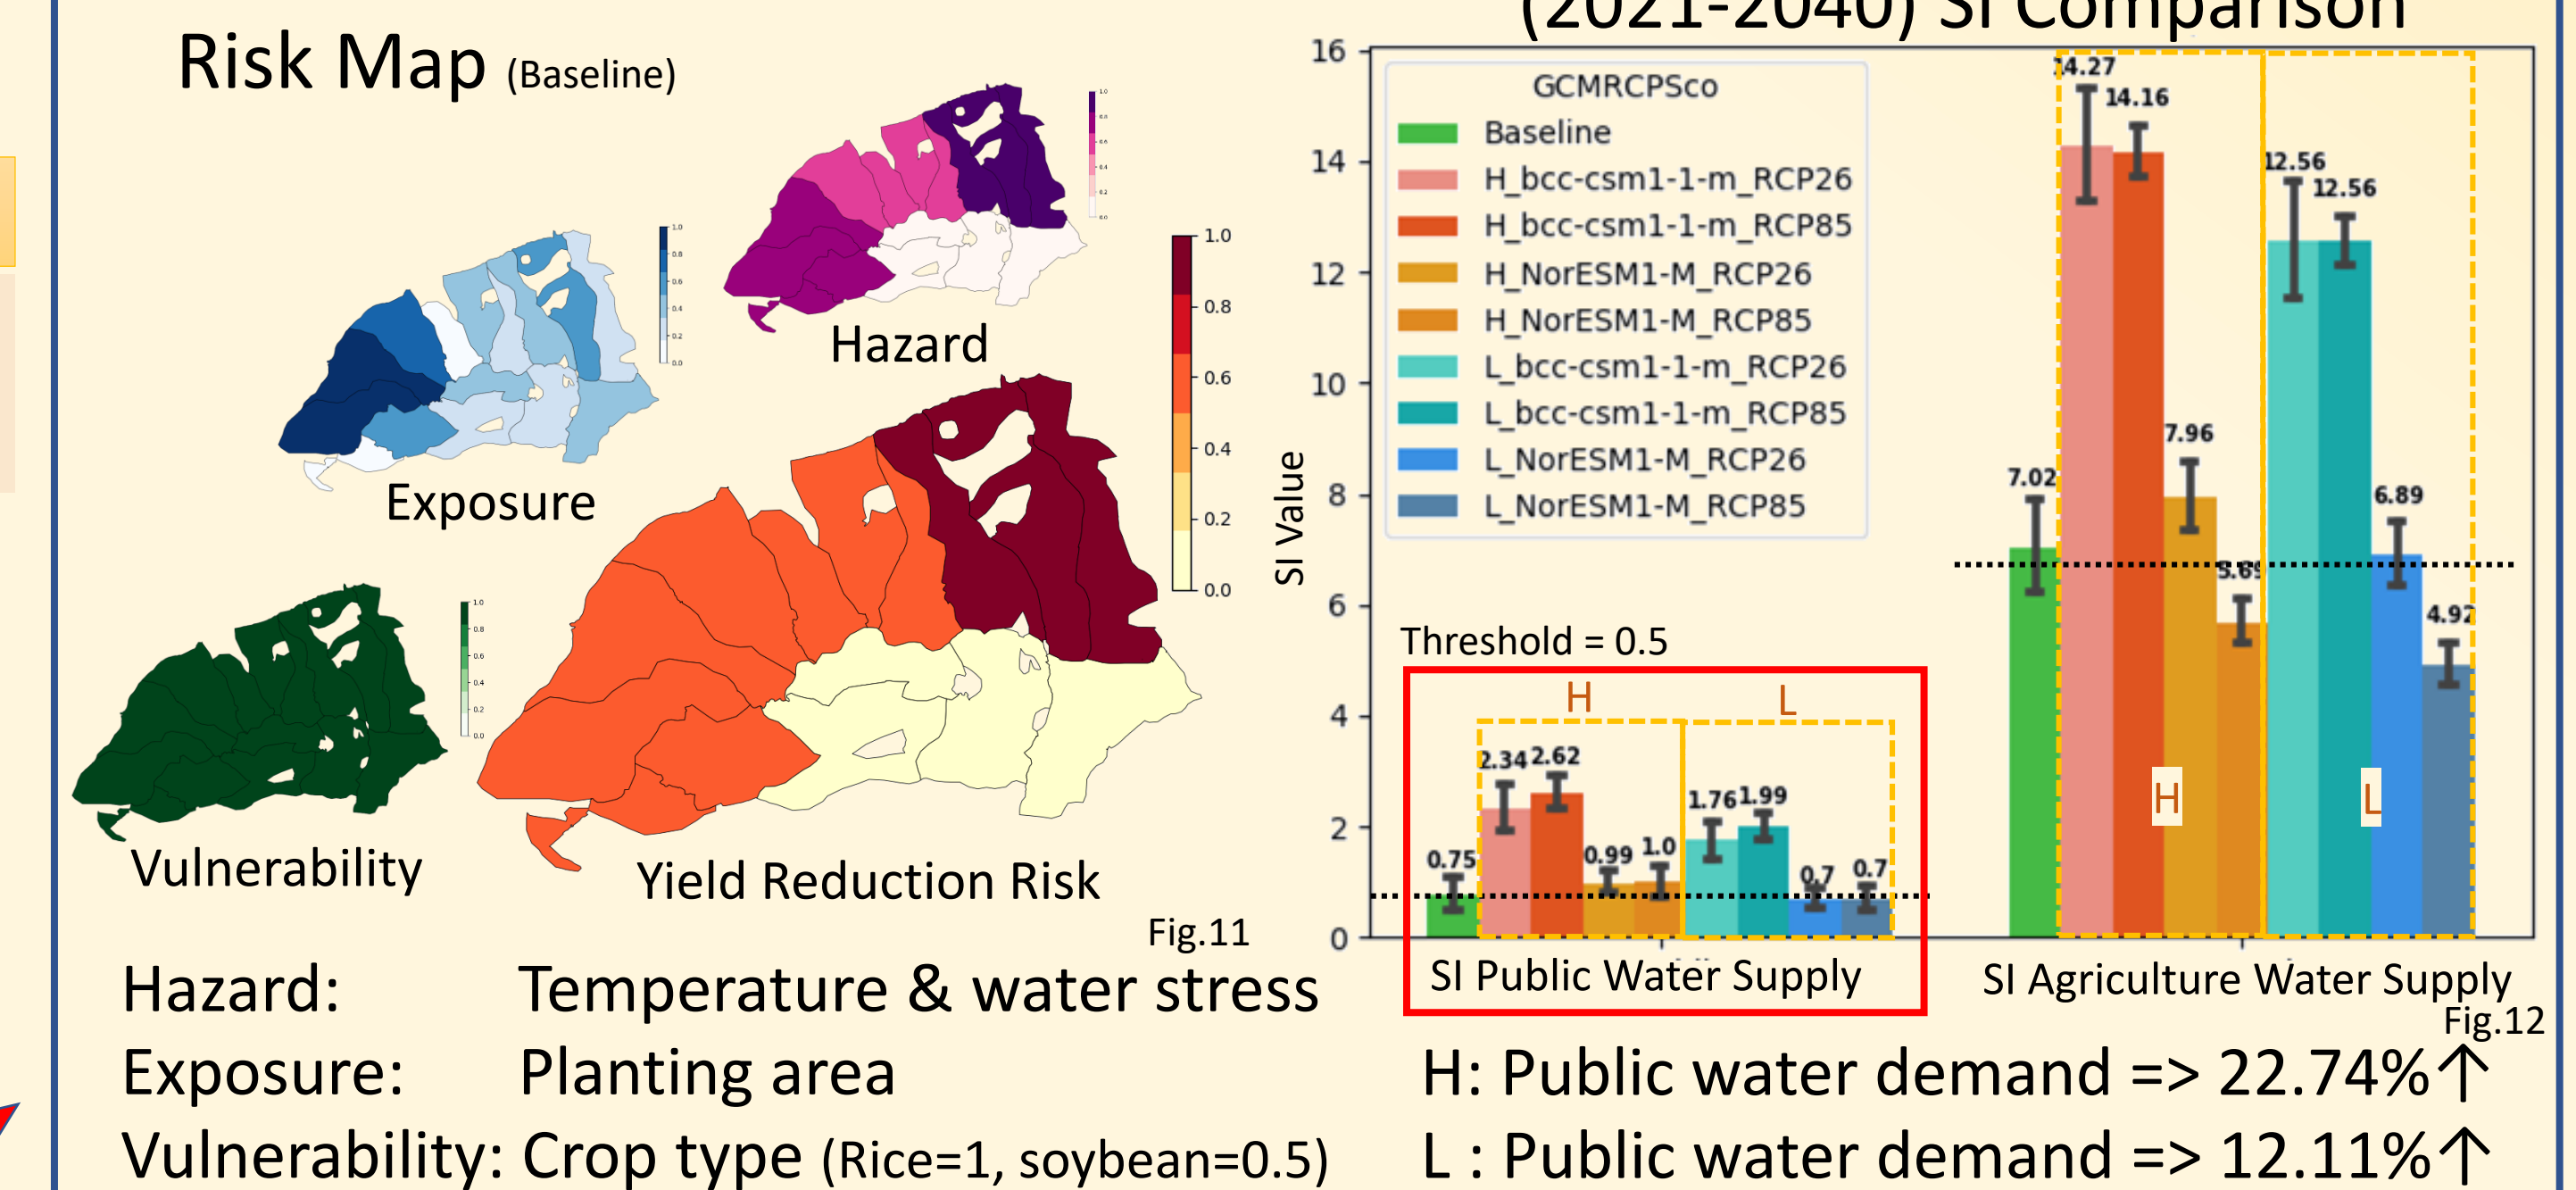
Risk Map (Baseline)

Hazard

Exposure

Vulnerability

Yield Reduction Risk

1.0
0.8
0.6
0.4
0.2
0.0

Fig.11

(2021-2040) SI Comparison

GCMRCPSco
Baseline
H_bcc-csm1-1-m_RCP26
H_bcc-csm1-1-m_RCP85
H_NorESM1-M_RCP26
H_NorESM1-M_RCP85
L_bcc-csm1-1-m_RCP26
L_bcc-csm1-1-m_RCP85
L_NorESM1-M_RCP26
L_NorESM1-M_RCP85

SI Value

16
14
12
10
8
6
4
2
0

Threshold = 0.5

H
L

0.75
2.34
2.62
0.99
1.0
1.76
1.99
0.7
0.7

7.02
14.27
14.16
7.96
5.69
12.56
12.56
6.89
4.92

H
L

SI Public Water Supply
SI Agriculture Water Supply

Fig.12

Hazard: Temperature & water stress
Exposure: Planting area
Vulnerability: Crop type (Rice=1, soybean=0.5)

H: Public water demand => 22.74%↑
L : Public water demand => 12.11%↑